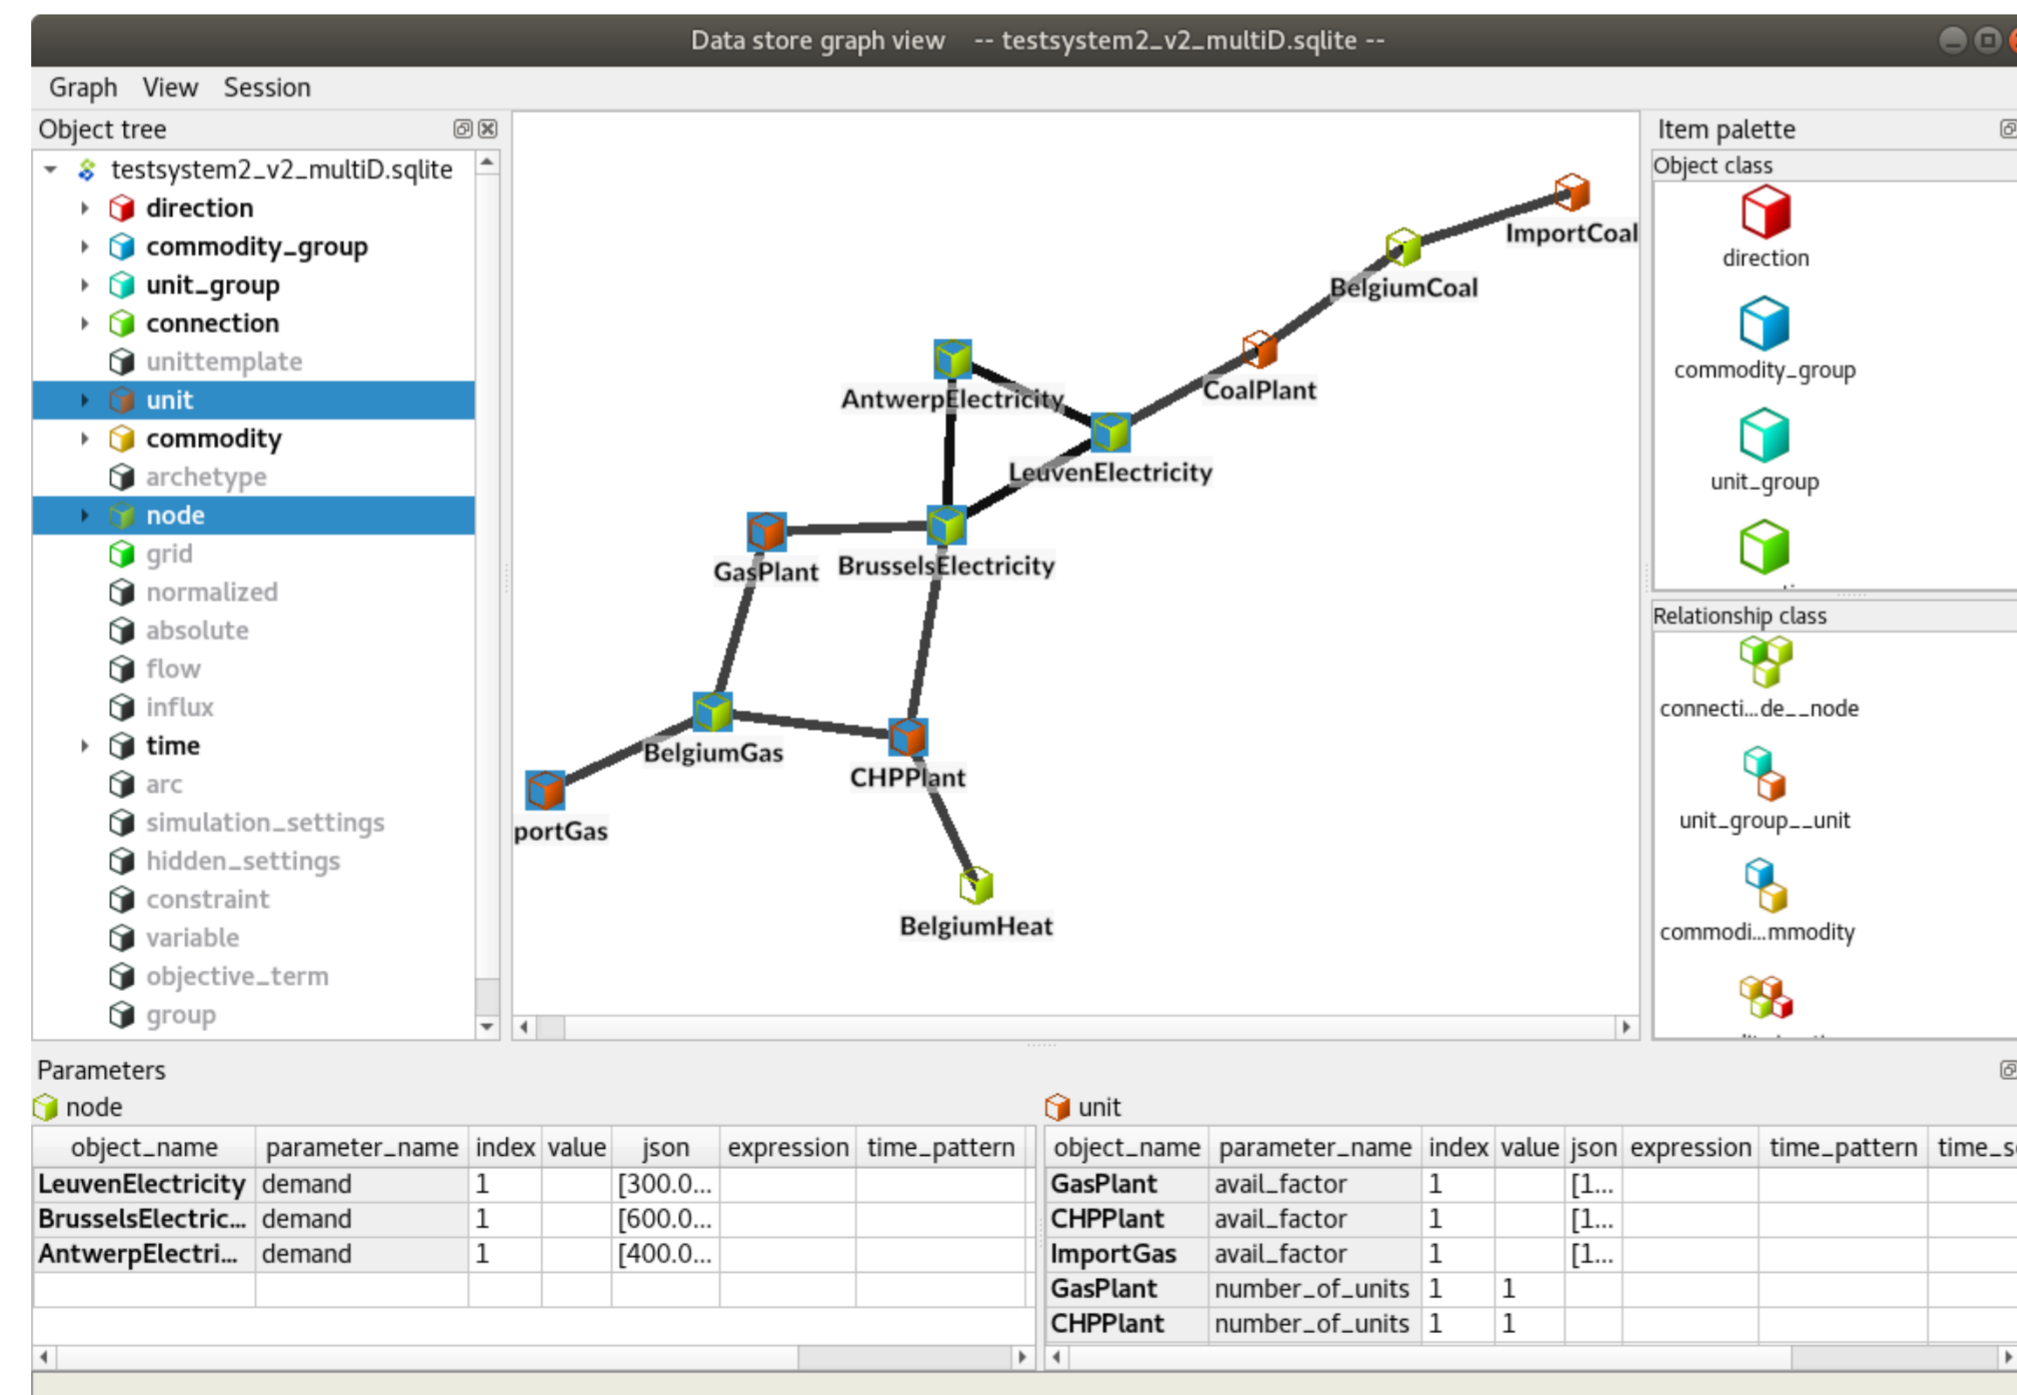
Data store graph view -- testsystem2_v2_multiD.sqlite --

Graph View Session

Object tree

testsystem2_v2_multiD.sqlite
direction
commodity_group
unit_group
connection
unittemplate
unit
commodity
archetype
node
grid
normalized
absolute
flow
influx
time
arc
simulation_settings
hidden_settings
constraint
variable
objective_term
group

ImportCoal
BelgiumCoal
CoalPlant
AntwerpElectricity
LeuvenElectricity
GasPlant
BrusselsElectricity
BelgiumGas
CHPPlant
portGas
BelgiumHeat

Item palette
Object class
direction
commodity_group
unit_group

Relationship class
connecti...de__node
unit_group__unit
commodi...mmodity

Parameters

node

| object_name | parameter_name | index | value | json | expression | time_pattern |
|---|---|---|---|---|---|---|
| LeuvenElectricity | demand | 1 | | [300.0... | | |
| BrusselsElectric... | demand | 1 | | [600.0... | | |
| AntwerpElectri... | demand | 1 | | [400.0... | | |
| | | | | | | |

unit

| object_name | parameter_name | index | value | json | expression | time_pattern | time_s |
|---|---|---|---|---|---|---|---|
| GasPlant | avail_factor | 1 | | [1... | | | |
| CHPPlant | avail_factor | 1 | | [1... | | | |
| ImportGas | avail_factor | 1 | | [1... | | | |
| GasPlant | number_of_units | 1 | 1 | | | | |
| CHPPlant | number_of_units | 1 | 1 | | | | |